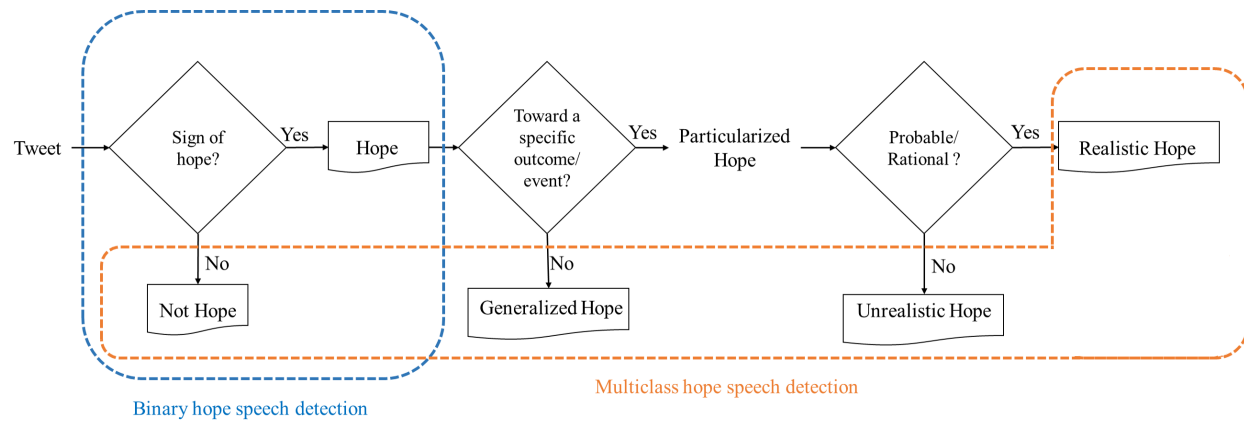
Tweet

Sign of hope?

Yes

Hope

No

Not Hope

Toward a specific outcome/ event?

Yes

Particularized Hope

No

Generalized Hope

Probable/ Rational ?

Yes

Realistic Hope

No

Unrealistic Hope

Multiclass hope speech detection

Binary hope speech detection